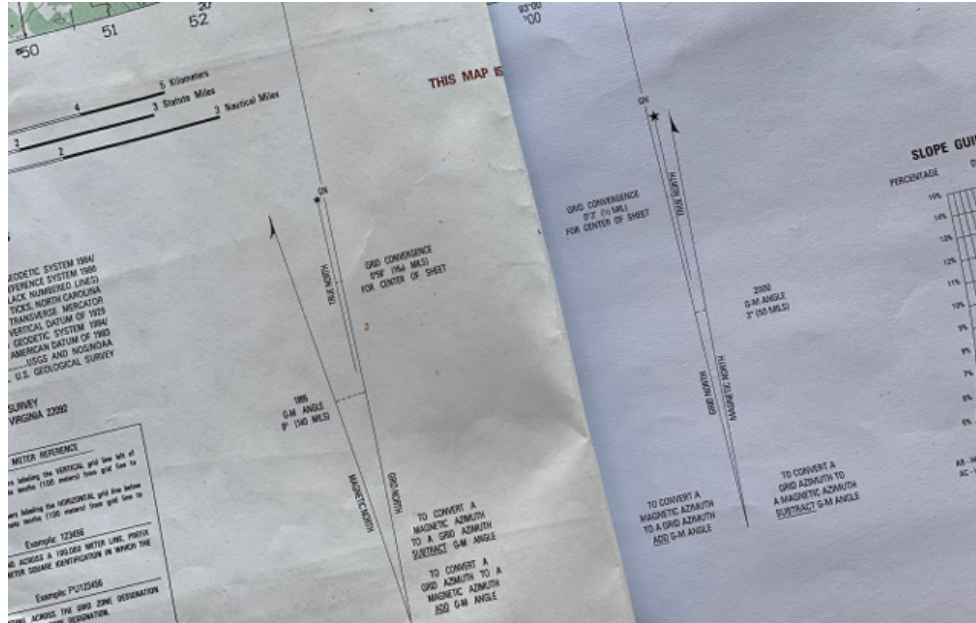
50 51 52 30

5 Kilometers
4 3 Statute Miles
2 3 Nautical Miles
2 2

THIS MAP IS

GEODETIC SYSTEM 1984/
REFERENCE SYSTEM 1980
BLACK NUMBERED LINES)
TICKS NORTH CAROLINA
TRANSVERSE MERCATOR
VERTICAL DATUM OF 1929
GEODETIC SYSTEM 1984/
AMERICAN DATUM OF 1983
USGS AND NOS/NOAA
U.S. GEOLOGICAL SURVEY

SURVEY
VIRGINIA 22092

METER REFERENCE

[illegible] labeling the VERTICAL grid line left of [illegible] tenths (100 meters) from grid line to

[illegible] labeling the HORIZONTAL grid line below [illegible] tenths (100 meters) from grid line to

Example: 123456

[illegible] ACROSS A 100,000 METER LINE, PREFIX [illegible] SQUARE IDENTIFICATION IN WHICH THE

Example: PU123456

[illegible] ACROSS THE GRID ZONE DESIGNATION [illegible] DESIGNATION

GN

GRID CONVERGENCE
0°58' (16 MILS)
FOR CENTER OF SHEET

TRUE NORTH

1985
G-M ANGLE
8° (140 MILS)

MAGNETIC NORTH

GRID NORTH

TO CONVERT A
MAGNETIC AZIMUTH
TO A GRID AZIMUTH
SUBTRACT G-M ANGLE

TO CONVERT A
GRID AZIMUTH TO A
MAGNETIC AZIMUTH
ADD G-M ANGLE

83°00'
'00

GN

GRID CONVERGENCE
0°2' (1 MIL)
FOR CENTER OF SHEET

TRUE NORTH

2000
G-M ANGLE
3° (50 MILS)

MAGNETIC NORTH

GRID NORTH

TO CONVERT A
MAGNETIC AZIMUTH
TO A GRID AZIMUTH
ADD G-M ANGLE

TO CONVERT A
GRID AZIMUTH TO
A MAGNETIC AZIMUTH
SUBTRACT G-M ANGLE

SLOPE GUI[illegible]

PERCENTAGE

15%
14%
13%
12%
11%
10%
9%
8%
7%
6%
5%

AA - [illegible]
AC - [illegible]